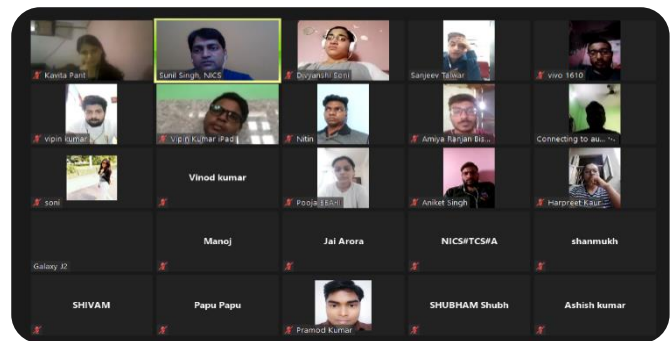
Kavita Pant
Sunil Singh, NICS
Divyanshi Soni
Sanjeev Talwar
vivo 1610
vipin kumar
Vipin Kumar iPad
Nitin
Amiya Ranjan Bis...
Connecting to au...
soni
Vinod kumar
Pooja BBAH
Aniket Singh
Harpreet Kaur
Galaxy J2
Manoj
Jai Arora
NICS#TCS#A
shanmukh
SHIVAM
Papu Papu
Pramod Kumar
SHUBHAM Shubh
Ashish kumar